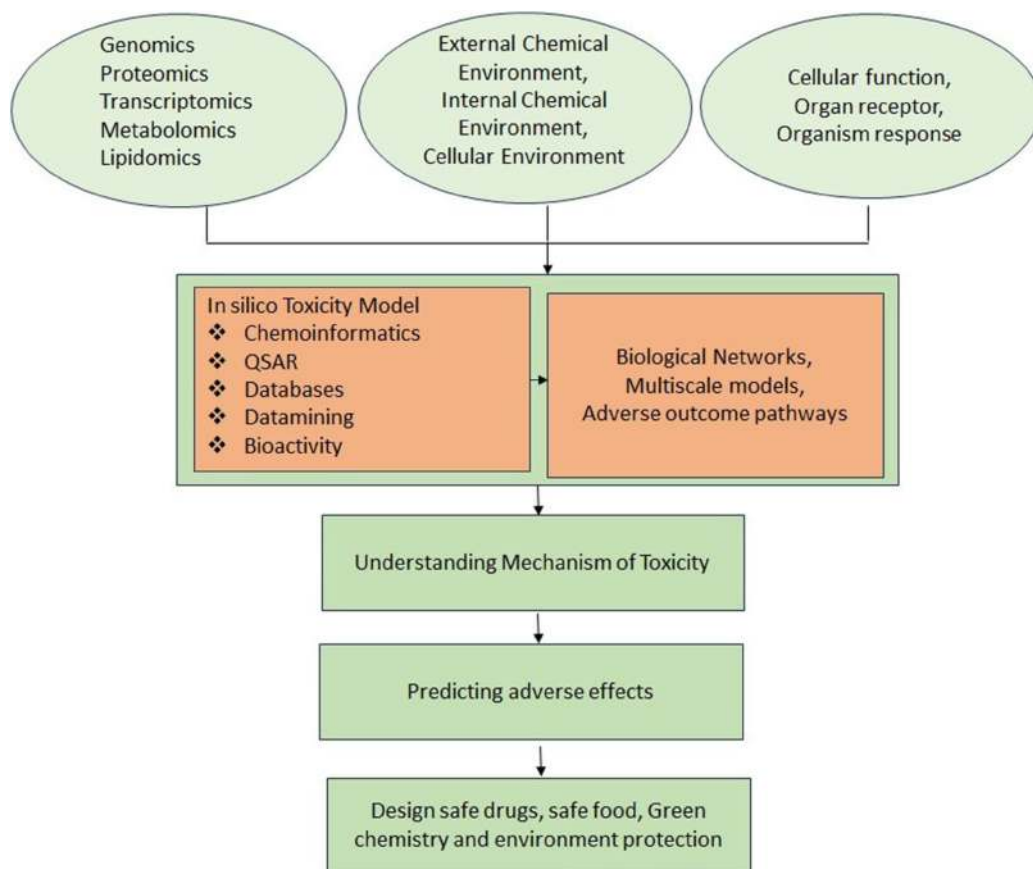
Genomics
Proteomics
Transcriptomics
Metabolomics
Lipidomics

External Chemical Environment,
Internal Chemical Environment,
Cellular Environment

Cellular function,
Organ receptor,
Organism response

In silico Toxicity Model
❖ Chemoinformatics
❖ QSAR
❖ Databases
❖ Datamining
❖ Bioactivity

Biological Networks,
Multiscale models,
Adverse outcome pathways

Understanding Mechanism of Toxicity

Predicting adverse effects

Design safe drugs, safe food, Green chemistry and environment protection